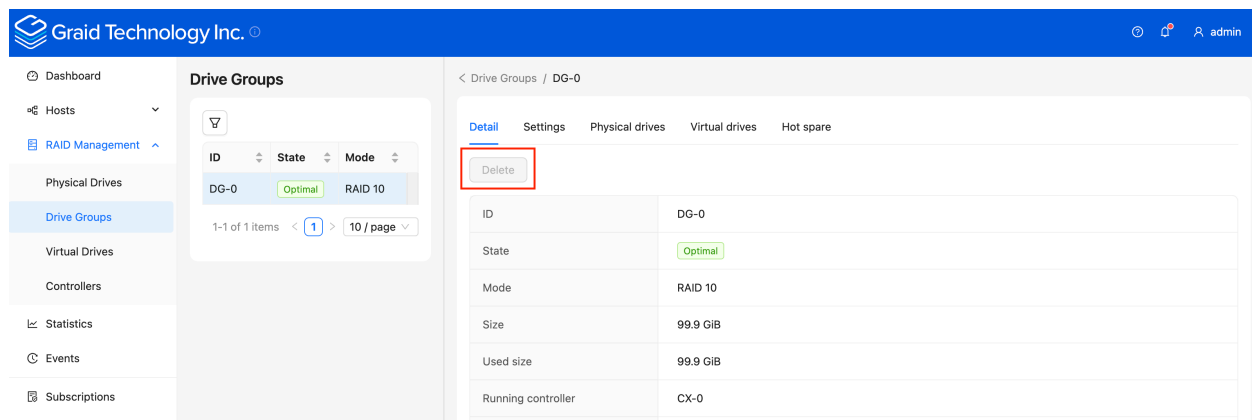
Graid Technology Inc.

admin

Dashboard
Hosts
RAID Management
Physical Drives
Drive Groups
Virtual Drives
Controllers
Statistics
Events
Subscriptions

Drive Groups

| ID | State | Mode |
|---|---|---|
| DG-0 | Optimal | RAID 10 |

1-1 of 1 items < 1 > 10 / page

< Drive Groups / DG-0

Detail Settings Physical drives Virtual drives Hot spare

Delete

| ID | DG-0 |
|---|---|
| State | Optimal |
| Mode | RAID 10 |
| Size | 99.9 GiB |
| Used size | 99.9 GiB |
| Running controller | CX-0 |